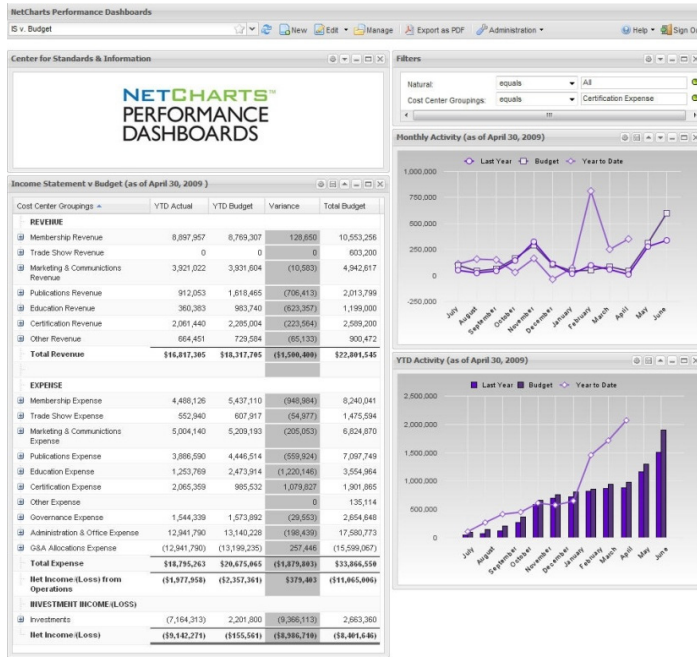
NetCharts Performance Dashboards

IS v. Budget

New | Edit | Manage | Export as PDF | Administration | Help | Sign Out

Center for Standards & Information

NETCHARTS™ PERFORMANCE DASHBOARDS

Filters

| Natural: | equals | All |
|---|---|---|
| Cost Center Groupings: | equals | Certification Expense |

Monthly Activity (as of April 30, 2009)

Last Year | Budget | Year to Date

1,000,000
750,000
500,000
250,000
0
-250,000

July, August, September, October, November, December, January, February, March, April, May, June

Income Statement v Budget (as of April 30, 2009)

| Cost Center Groupings | YTD Actual | YTD Budget | Variance | Total Budget |
|---|---|---|---|---|
| REVENUE | | | | |
| Membership Revenue | 8,897,957 | 8,769,307 | 128,650 | 10,553,256 |
| Trade Show Revenue | 0 | 0 | 0 | 603,200 |
| Marketing & Communications Revenue | 3,921,022 | 3,931,604 | (10,583) | 4,942,617 |
| Publications Revenue | 912,053 | 1,618,465 | (706,413) | 2,013,799 |
| Education Revenue | 360,383 | 983,740 | (623,357) | 1,199,000 |
| Certification Revenue | 2,061,440 | 2,285,004 | (223,564) | 2,589,200 |
| Other Revenue | 664,451 | 729,584 | (65,133) | 900,472 |
| Total Revenue | $16,817,305 | $18,317,705 | ($1,500,400) | $22,801,545 |
| EXPENSE | | | | |
| Membership Expense | 4,488,126 | 5,437,110 | (948,984) | 8,240,041 |
| Trade Show Expense | 552,940 | 607,917 | (54,977) | 1,475,594 |
| Marketing & Communications Expense | 5,004,140 | 5,209,193 | (205,053) | 6,824,870 |
| Publications Expense | 3,886,590 | 4,446,514 | (559,924) | 7,097,749 |
| Education Expense | 1,253,769 | 2,473,914 | (1,220,146) | 3,554,964 |
| Certification Expense | 2,065,359 | 985,532 | 1,079,827 | 1,901,865 |
| Other Expense | | | 0 | 135,114 |
| Governance Expense | 1,544,339 | 1,573,892 | (29,553) | 2,654,648 |
| Administration & Office Expense | 12,941,790 | 13,140,228 | (198,439) | 17,580,773 |
| G&A Allocations Expense | (12,941,790) | (13,199,235) | 257,446 | (15,599,067) |
| Total Expense | $18,795,263 | $20,675,065 | ($1,879,803) | $33,866,550 |
| Net Income(Loss) from Operations | ($1,977,958) | ($2,357,361) | $379,403 | ($11,065,006) |
| INVESTMENT INCOME(LOSS) | | | | |
| Investments | (7,164,313) | 2,201,800 | (9,366,113) | 2,663,360 |
| Net Income(Loss) | ($9,142,271) | ($155,561) | ($8,986,710) | ($8,401,646) |

YTD Activity (as of April 30, 2009)

Last Year | Budget | Year to Date

2,500,000
2,000,000
1,500,000
1,000,000
500,000
0

July, August, September, October, November, December, January, February, March, April, May, June